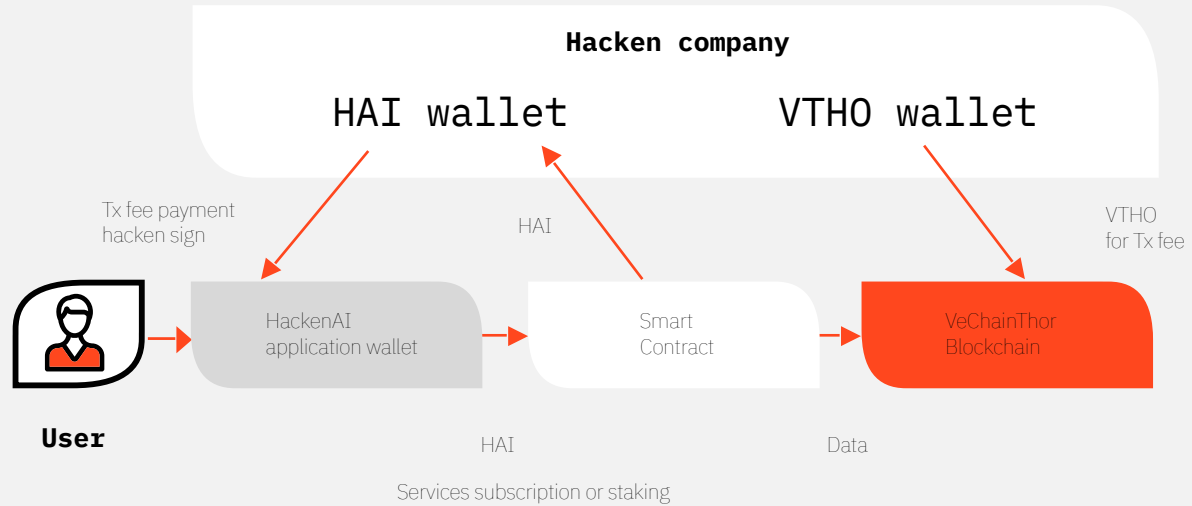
Hacken company

HAI wallet

VTHO wallet

Tx fee payment hacken sign

HAI

VTHO for Tx fee

HackenAI application wallet

Smart Contract

VeChainThor Blockchain

User

HAI

Data

Services subscription or staking